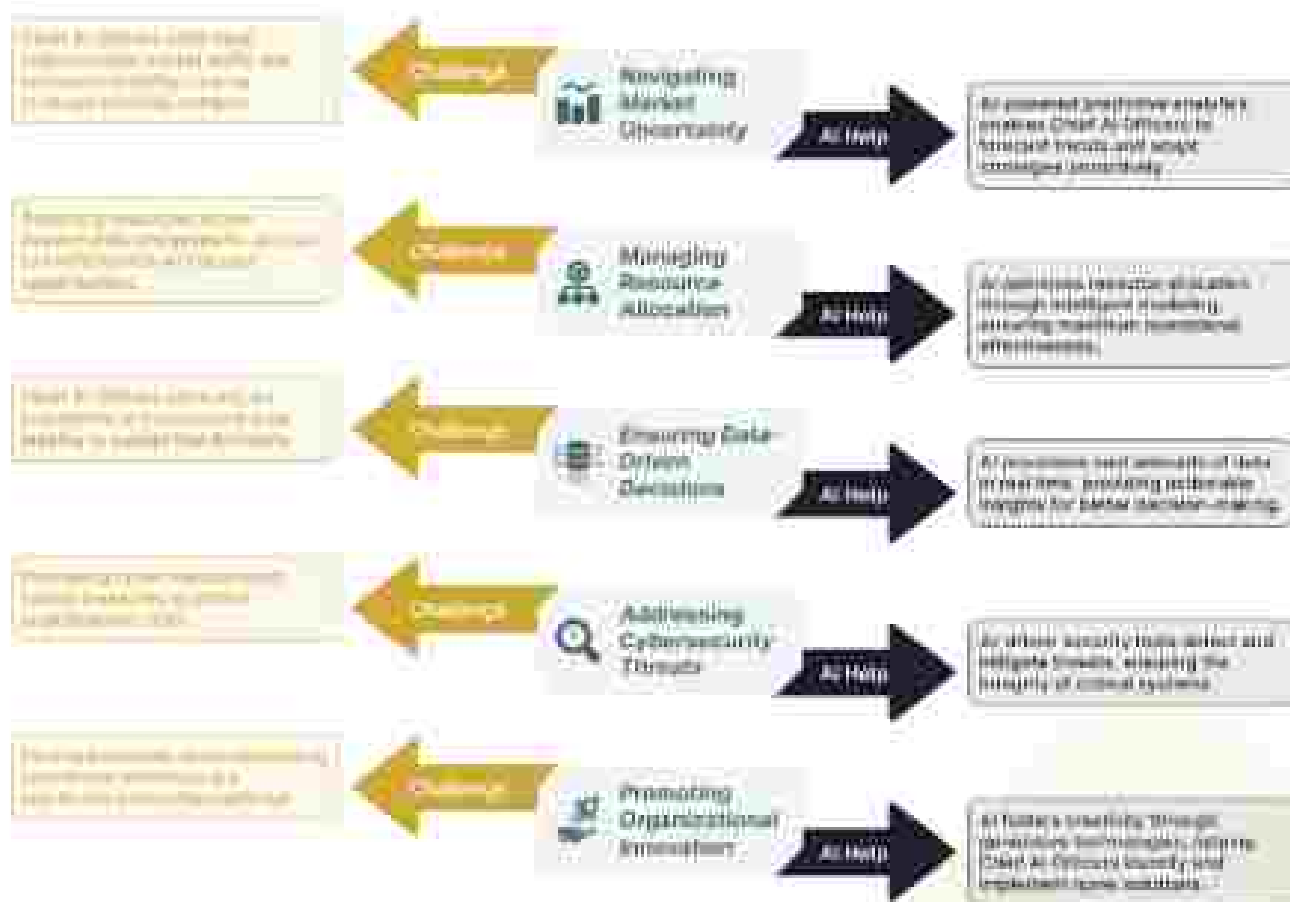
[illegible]

Challenge

Navigating Market Uncertainty

AI Help

AI-powered predictive analytics enables Chief AI Officers to forecast trends and adapt strategies proactively.

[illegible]

Challenge

Managing Resource Allocation

AI Help

AI optimizes resource allocation through intelligent modeling, ensuring maximum operational effectiveness.

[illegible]

Challenge

Ensuring Data-Driven Decisions

AI Help

AI processes vast amounts of data in real time, providing actionable insights for better decision-making.

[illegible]

Challenge

Addressing Cybersecurity Threats

AI Help

AI-driven security tools detect and mitigate threats, ensuring the integrity of critical systems.

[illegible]

Challenge

Promoting Organizational Innovation

AI Help

AI fosters creativity through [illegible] technologies, helping Chief AI Officers identify and implement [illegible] solutions.